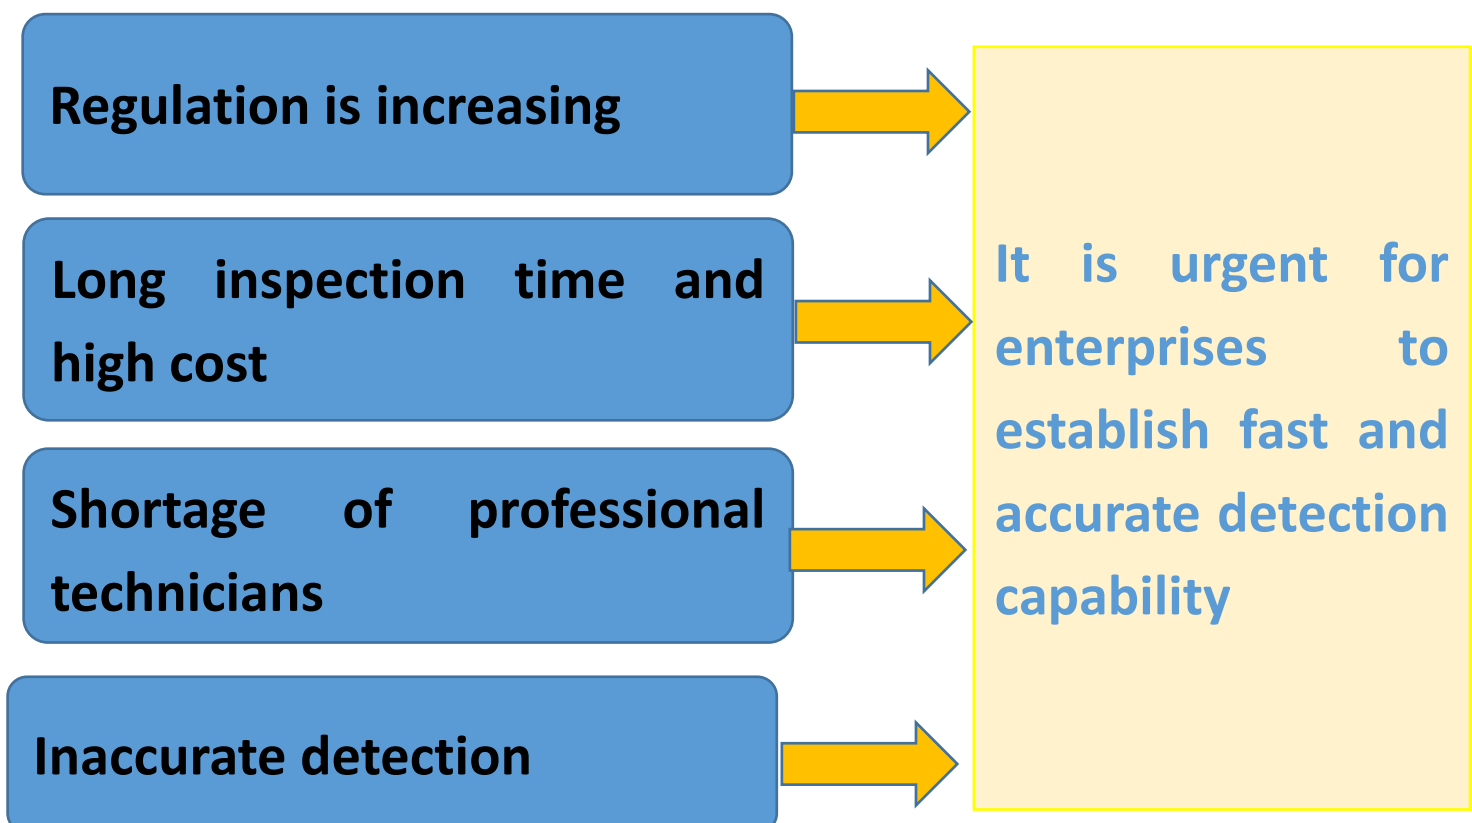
Regulation is increasing

Long inspection time and high cost

Shortage of professional technicians

Inaccurate detection

It is urgent for enterprises to establish fast and accurate detection capability